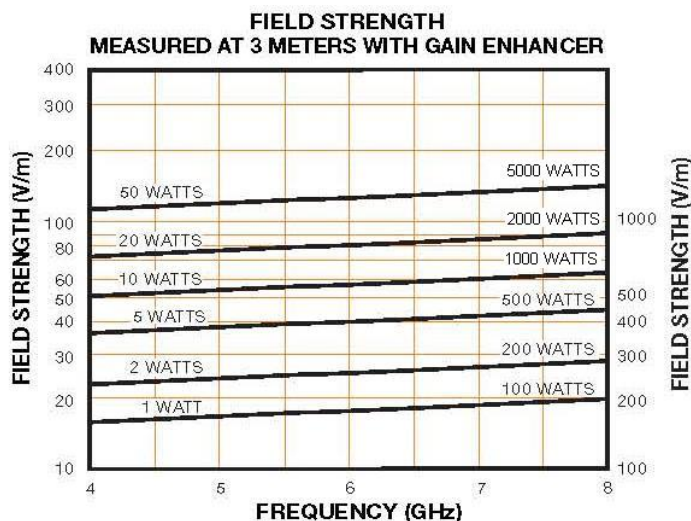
FIELD STRENGTH
MEASURED AT 3 METERS WITH GAIN ENHANCER

FIELD STRENGTH (V/m)

400
300
200
100
80
60
50
40
30
20
10

50 WATTS
20 WATTS
10 WATTS
5 WATTS
2 WATTS
1 WATT

5000 WATTS
2000 WATTS
1000 WATTS
500 WATTS
200 WATTS
100 WATTS

1000
500
400
300
200
100

FIELD STRENGTH (V/m)

4
5
6
7
8
FREQUENCY (GHz)